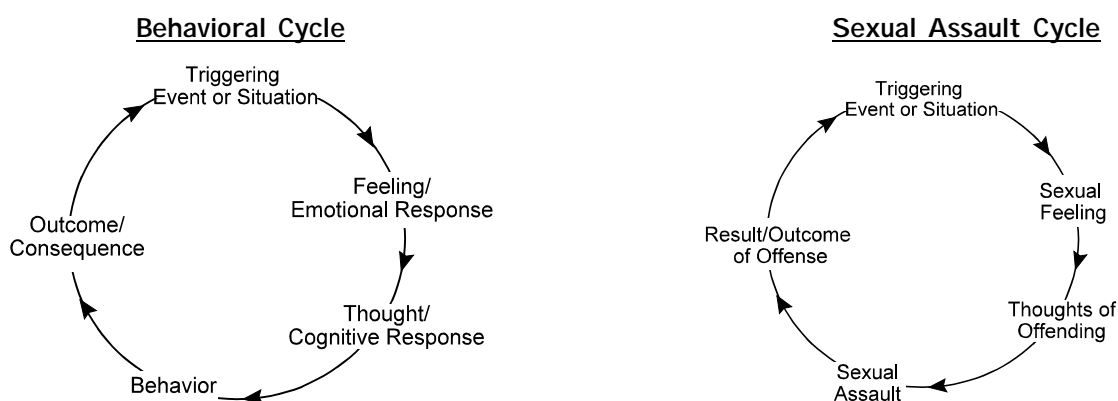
Behavioral Cycle

Triggering Event or Situation

Feeling/ Emotional Response

Thought/ Cognitive Response

Behavior

Outcome/ Consequence

Sexual Assault Cycle

Triggering Event or Situation

Sexual Feeling

Thoughts of Offending

Sexual Assault

Result/Outcome of Offense